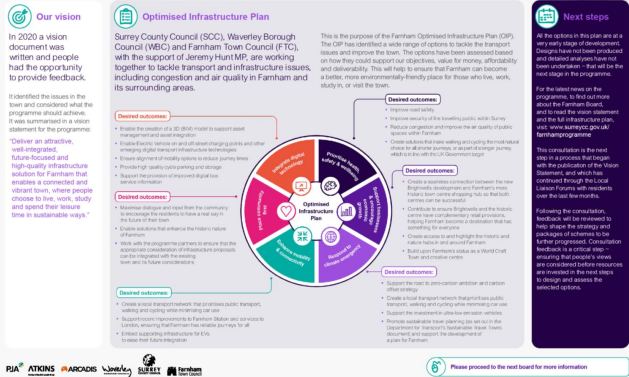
Our vision

In 2020 a vision document was written and people had the opportunity to provide feedback.

It identified the issues in the town and considered what the programme should achieve. It was summarised in a vision statement for the programme:

"Deliver an attractive, well-integrated, future-focused and high-quality infrastructure solution for Farnham that enables a connected and vibrant town, where people choose to live, work, study and spend their leisure time in sustainable ways."

Optimised Infrastructure Plan

Surrey County Council (SCC), Waverley Borough Council (WBC) and Farnham Town Council (FTC), with the support of Jeremy Hunt MP, are working together to tackle transport and other issues, including congestion and air quality in Farnham and its surrounding areas.

This is the purpose of the Farnham Optimised Infrastructure Plan (OIP). The OIP has identified a wide range of options to tackle the transport issues and improve the town. The options have been assessed based on how they could support our objectives, value for money, affordability and deliverability. This will help to ensure that Farnham can become a better, more environmentally-friendly place for those who live, work, study in, or visit the town.

Desired outcomes:
- Enable the creation of a 3D (BIM) model to support asset management and asset integration
- Enable Electric Vehicles and off-street charge points and other emerging digital transport infrastructure technologies
- Ensure alignment of mobility options to reduce journey times
- Provide high quality wayfinding and signage
- Support the provision of improved digital bus service information

Desired outcomes:
- Improve road safety
- Improve security of the travelling public within Surrey
- Reduce congestion and improve the air quality of public spaces within Farnham
- Create solutions that make walking and cycling the most natural choice for all shorter journeys, or as part of a longer journey, which is in line with the UK Government target

Desired outcomes:
- Maximise dialogue and input from the community to encourage the residents to have a real say in the future of their town
- Enable solutions that enhance the historic nature of Farnham
- Work with the programme partners to ensure that the appropriate consideration of infrastructure proposals can be integrated with the existing town and its future considerations

Desired outcomes:
- Create a seamless connection between the new Brightwells development and Farnham's more historic town centre shopping hub so that both centres can be successful
- Contribute to ensure Brightwells and the historic centre have complementary retail provisions, helping Farnham become a destination that has something for everyone
- Create access to and highlight the historic and nature historic and around Farnham
- Build upon Farnham's status as a World Craft Town and creative centre

Integrate digital technology
Prioritise health, safety & wellbeing
Support business & the economy
Respond to climate emergency
Enhance mobility & connectivity
Place community at heart
Optimised Infrastructure Plan

Desired outcomes:
- Create a local transport network that prioritises public transport, walking and cycling while minimising car use
- Support proposed improvements to Farnham Station and services to London, ensuring Farnham has reliable journeys for all
- Embed supporting infrastructure for EVs to ease their future integration

Desired outcomes:
- Support the road to zero-carbon ambition and carbon offset strategy
- Create a local transport network that prioritises public transport, walking and cycling while minimising car use
- Support the investment in ultra-low emission vehicles
- Promote sustainable travel planning (as set out in the Department for Transport's Sustainable Travel Towns document) and support the development of a plan for Farnham

Next steps

All the options in this plan are at a very early stage of development. Designs have not been produced and detailed analyses have not been undertaken – that will be the next stage in the programme.

For the latest news on the programme, to find out more about the Farnham Board, and to read the vision statement and the full infrastructure plan visit: www.surreycc.gov.uk/farnhamprogramme

This consultation is the next step in a process that began with the publication of the Vision Statement, and which has continued through the Local Liaison Forums with residents over the last few months.

Following the consultation, feedback will be reviewed to help shape the strategy and packages of schemes to be further progressed. Consultation feedback is a critical step – ensuring that people's views are considered before resources are invested in the next steps to design and assess the selected options.

PJA ATKINS ARCADIS Waverley SURREY COUNTY COUNCIL Farnham Town Council

6 Please proceed to the next board for more information